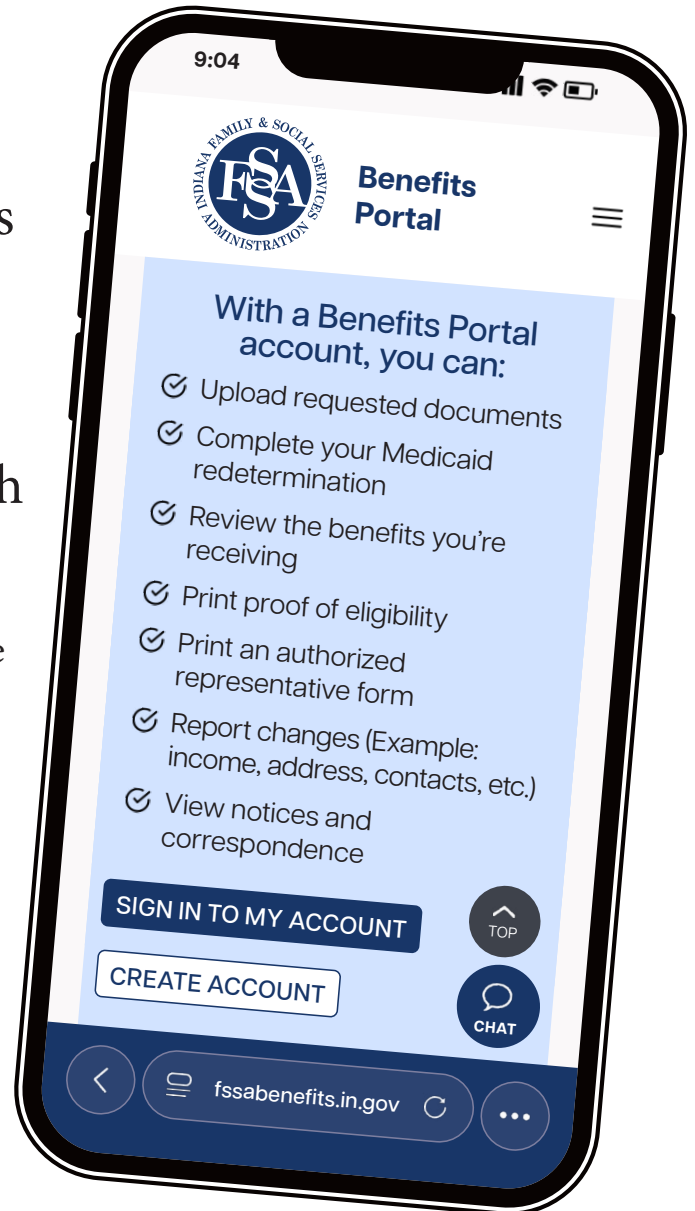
s

h

e

9:04

INDIANA FAMILY & SOCIAL SERVICES ADMINISTRATION

FSSA

Benefits Portal

With a Benefits Portal account, you can:

Upload requested documents

Complete your Medicaid redetermination

Review the benefits you're receiving

Print proof of eligibility

Print an authorized representative form

Report changes (Example: income, address, contacts, etc.)

View notices and correspondence

SIGN IN TO MY ACCOUNT

CREATE ACCOUNT

TOP

CHAT

fssabenefits.in.gov